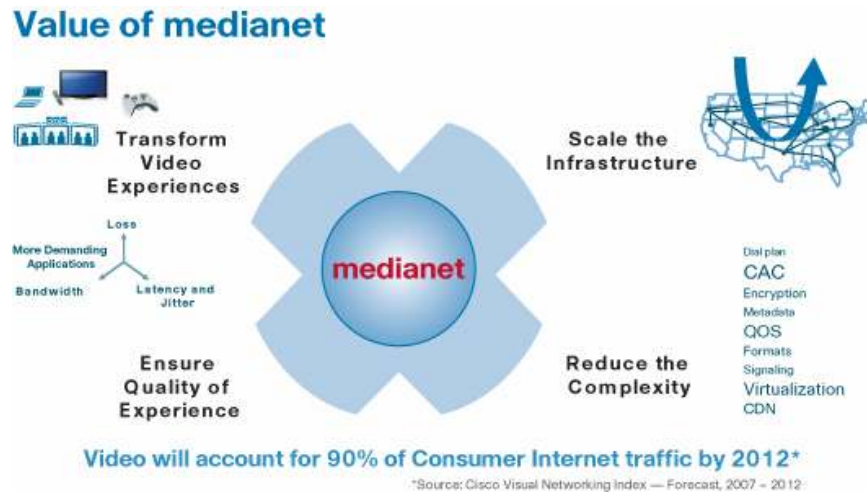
Value of medianet

Transform Video Experiences

Scale the Infrastructure

Loss

More Demanding Applications

Bandwidth

Latency and Jitter

medianet

Dial plan
CAC
Encryption
Metadata
QOS
Formats
Signaling
Virtualization
CDN

Ensure Quality of Experience

Reduce the Complexity

Video will account for 90% of Consumer Internet traffic by 2012*

*Source: Cisco Visual Networking Index — Forecast, 2007 – 2012